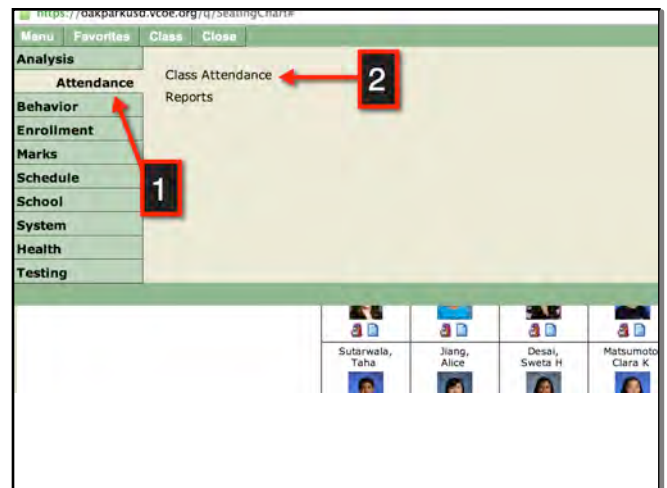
https://oakparkusd.vcoe.org/q/SeatingChart#

Menu Favorites Class Close

Analysis
Attendance
Behavior
Enrollment
Marks
Schedule
School
System
Health
Testing

Class Attendance
Reports

2

1

Sutarwala, Taha
Jiang, Alice
Desai, Sweta H
Matsumoto, Clara K